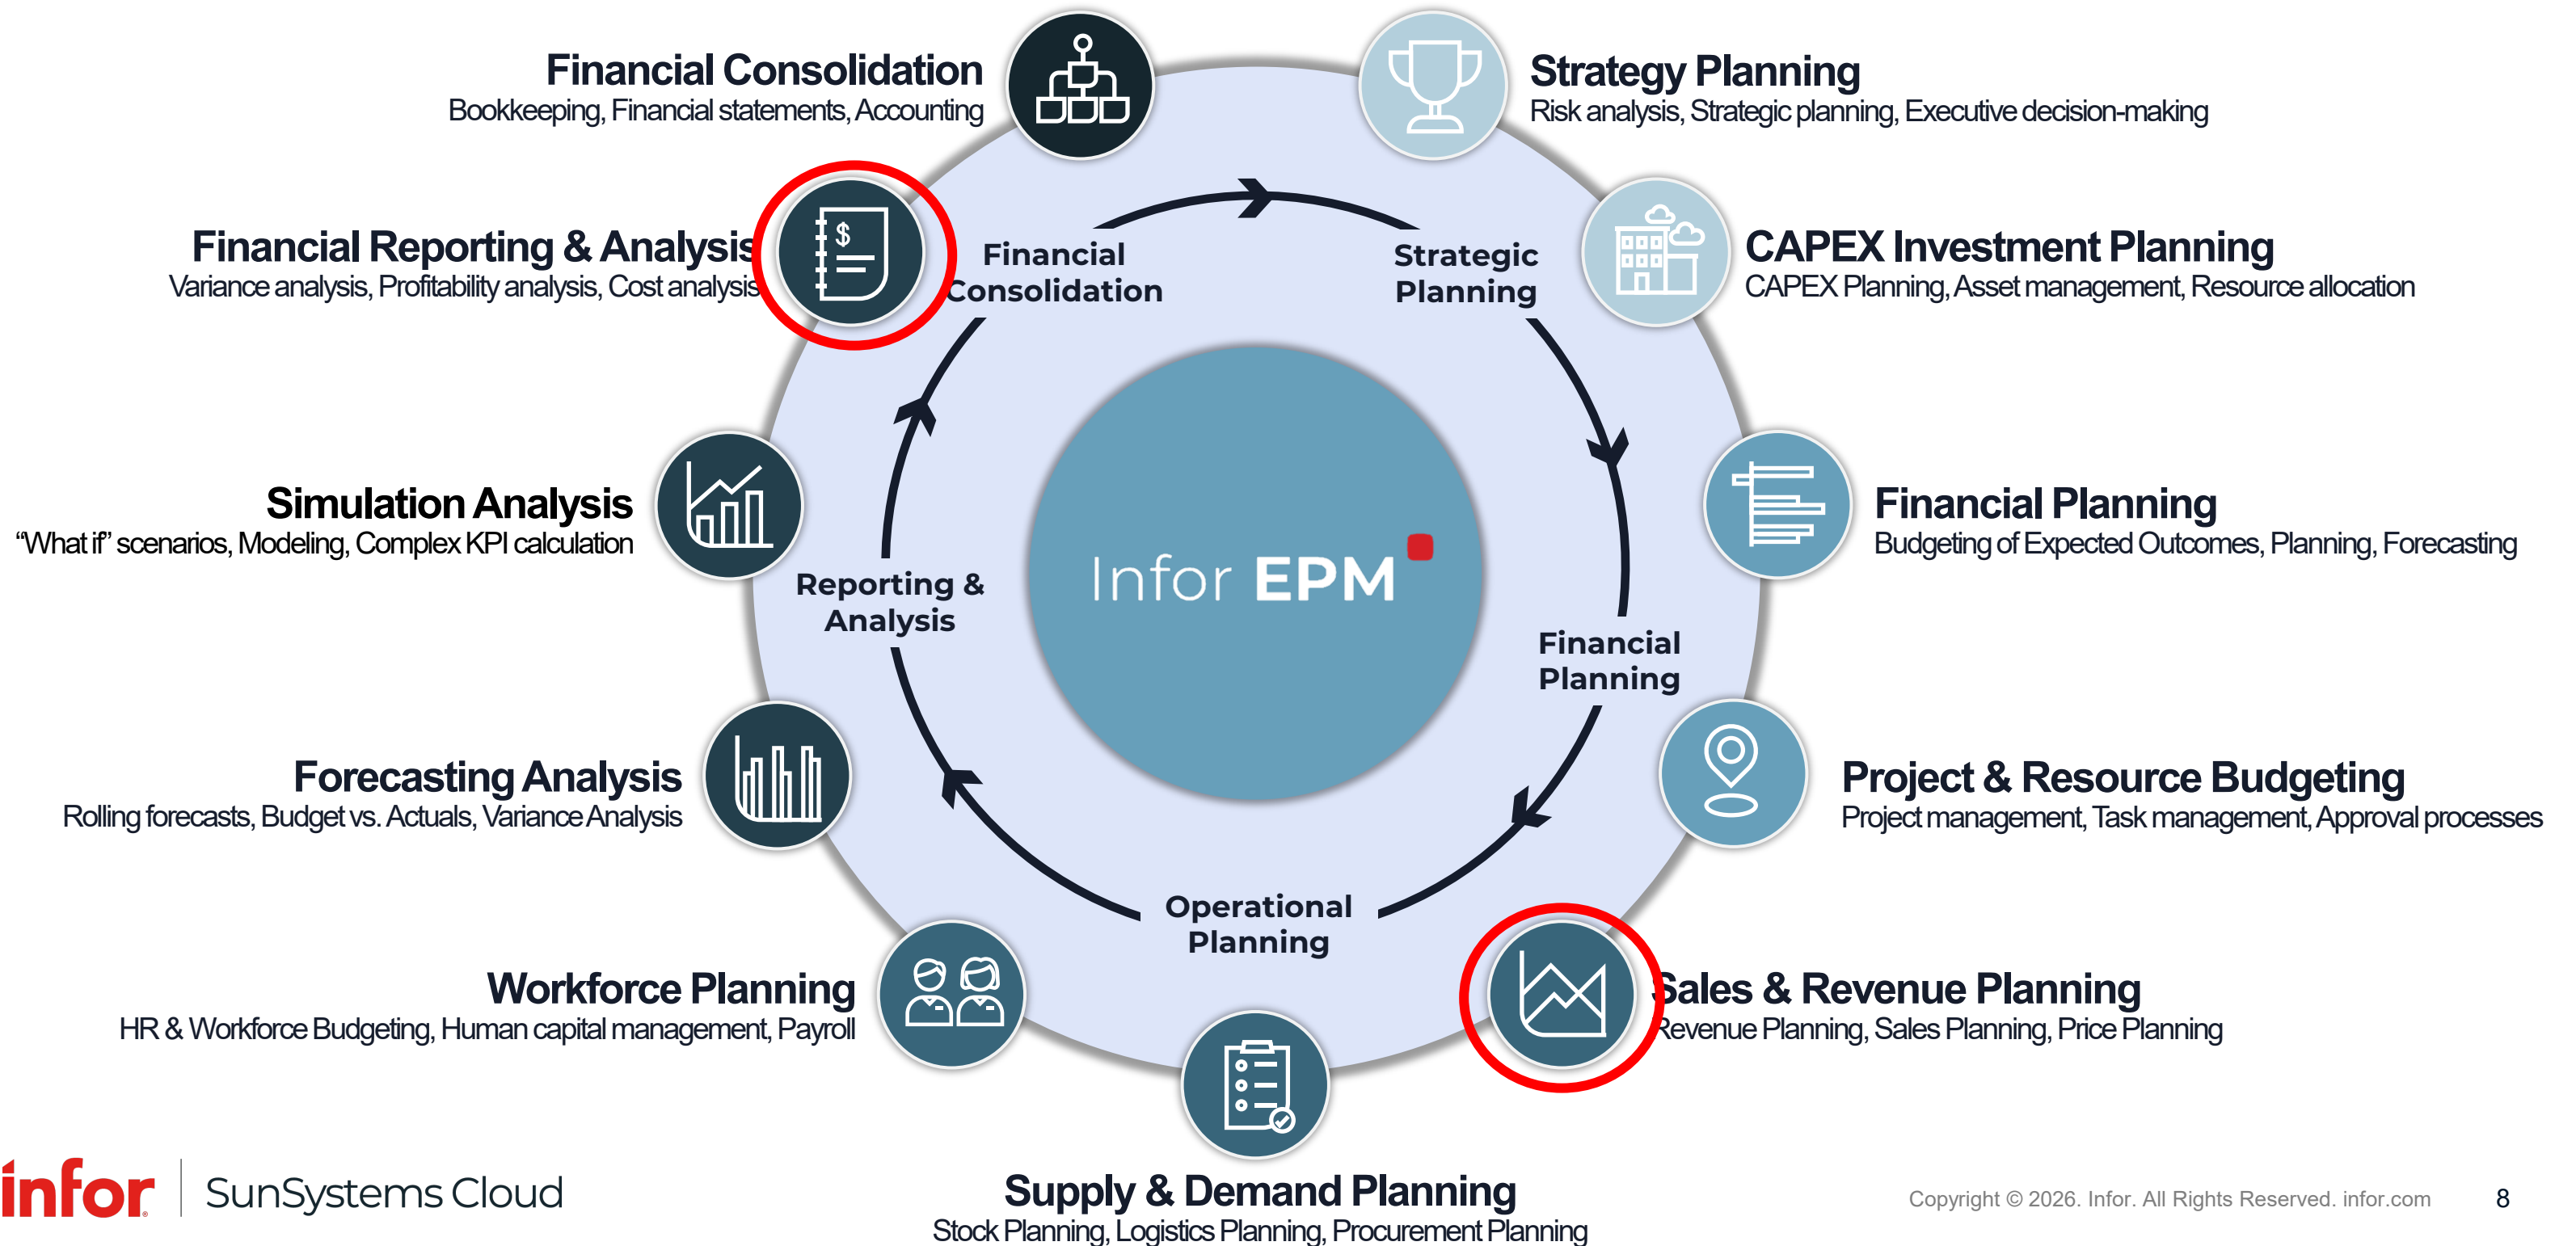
Financial Consolidation
Bookkeeping, Financial statements, Accounting

Strategy Planning
Risk analysis, Strategic planning, Executive decision-making

Financial Reporting & Analysis
Variance analysis, Profitability analysis, Cost analysis

CAPEX Investment Planning
CAPEX Planning, Asset management, Resource allocation

Financial Consolidation

Strategic Planning

Simulation Analysis
"What if" scenarios, Modeling, Complex KPI calculation

Infor EPM

Financial Planning
Budgeting of Expected Outcomes, Planning, Forecasting

Reporting & Analysis

Financial Planning

Forecasting Analysis
Rolling forecasts, Budget vs. Actuals, Variance Analysis

Project & Resource Budgeting
Project management, Task management, Approval processes

Operational Planning

Workforce Planning
HR & Workforce Budgeting, Human capital management, Payroll

Sales & Revenue Planning
Revenue Planning, Sales Planning, Price Planning

Supply & Demand Planning
Stock Planning, Logistics Planning, Procurement Planning

infor | SunSystems Cloud

Copyright © 2026. Infor. All Rights Reserved. infor.com

8